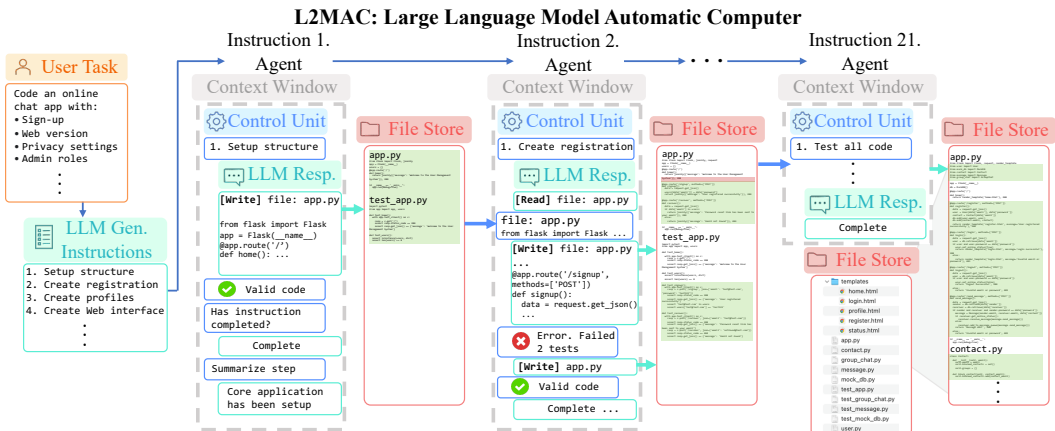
L2MAC: Large Language Model Automatic Computer

User Task

Code an online chat app with:
• Sign-up
• Web version
• Privacy settings
• Admin roles
⋮

LLM Gen. Instructions

1. Setup structure
2. Create registration
3. Create profiles
4. Create Web interface
⋮

Instruction 1.
Agent
Context Window
Control Unit
1. Setup structure
LLM Resp.
[Write] file: app.py
from flask import Flask
app = Flask(__name__)
@app.route('/')
def home(): ...
Valid code
Has instruction completed?
Complete
Summarize step
Core application has been setup

File Store
app.py
test_app.py

Instruction 2.
Agent
Context Window
Control Unit
1. Create registration
LLM Resp.
[Read] file: app.py
file: app.py
from flask import Flask ...
[Write] file: app.py
...
@app.route('/signup', methods=['POST'])
def signup():
data = request.get_json()
...
Error. Failed 2 tests
[Write] app.py
Valid code
Complete ...

File Store
app.py
test_app.py

Instruction 21.
Agent
Context Window
Control Unit
1. Test all code
⋮
LLM Resp.
Complete

File Store
templates
home.html
login.html
profile.html
register.html
status.html
app.py
contact.py
group_chat.py
message.py
mock_db.py
test_app.py
test_group_chat.py
test_message.py
test_mock_db.py
user.py

File Store
app.py
contact.py
⋮